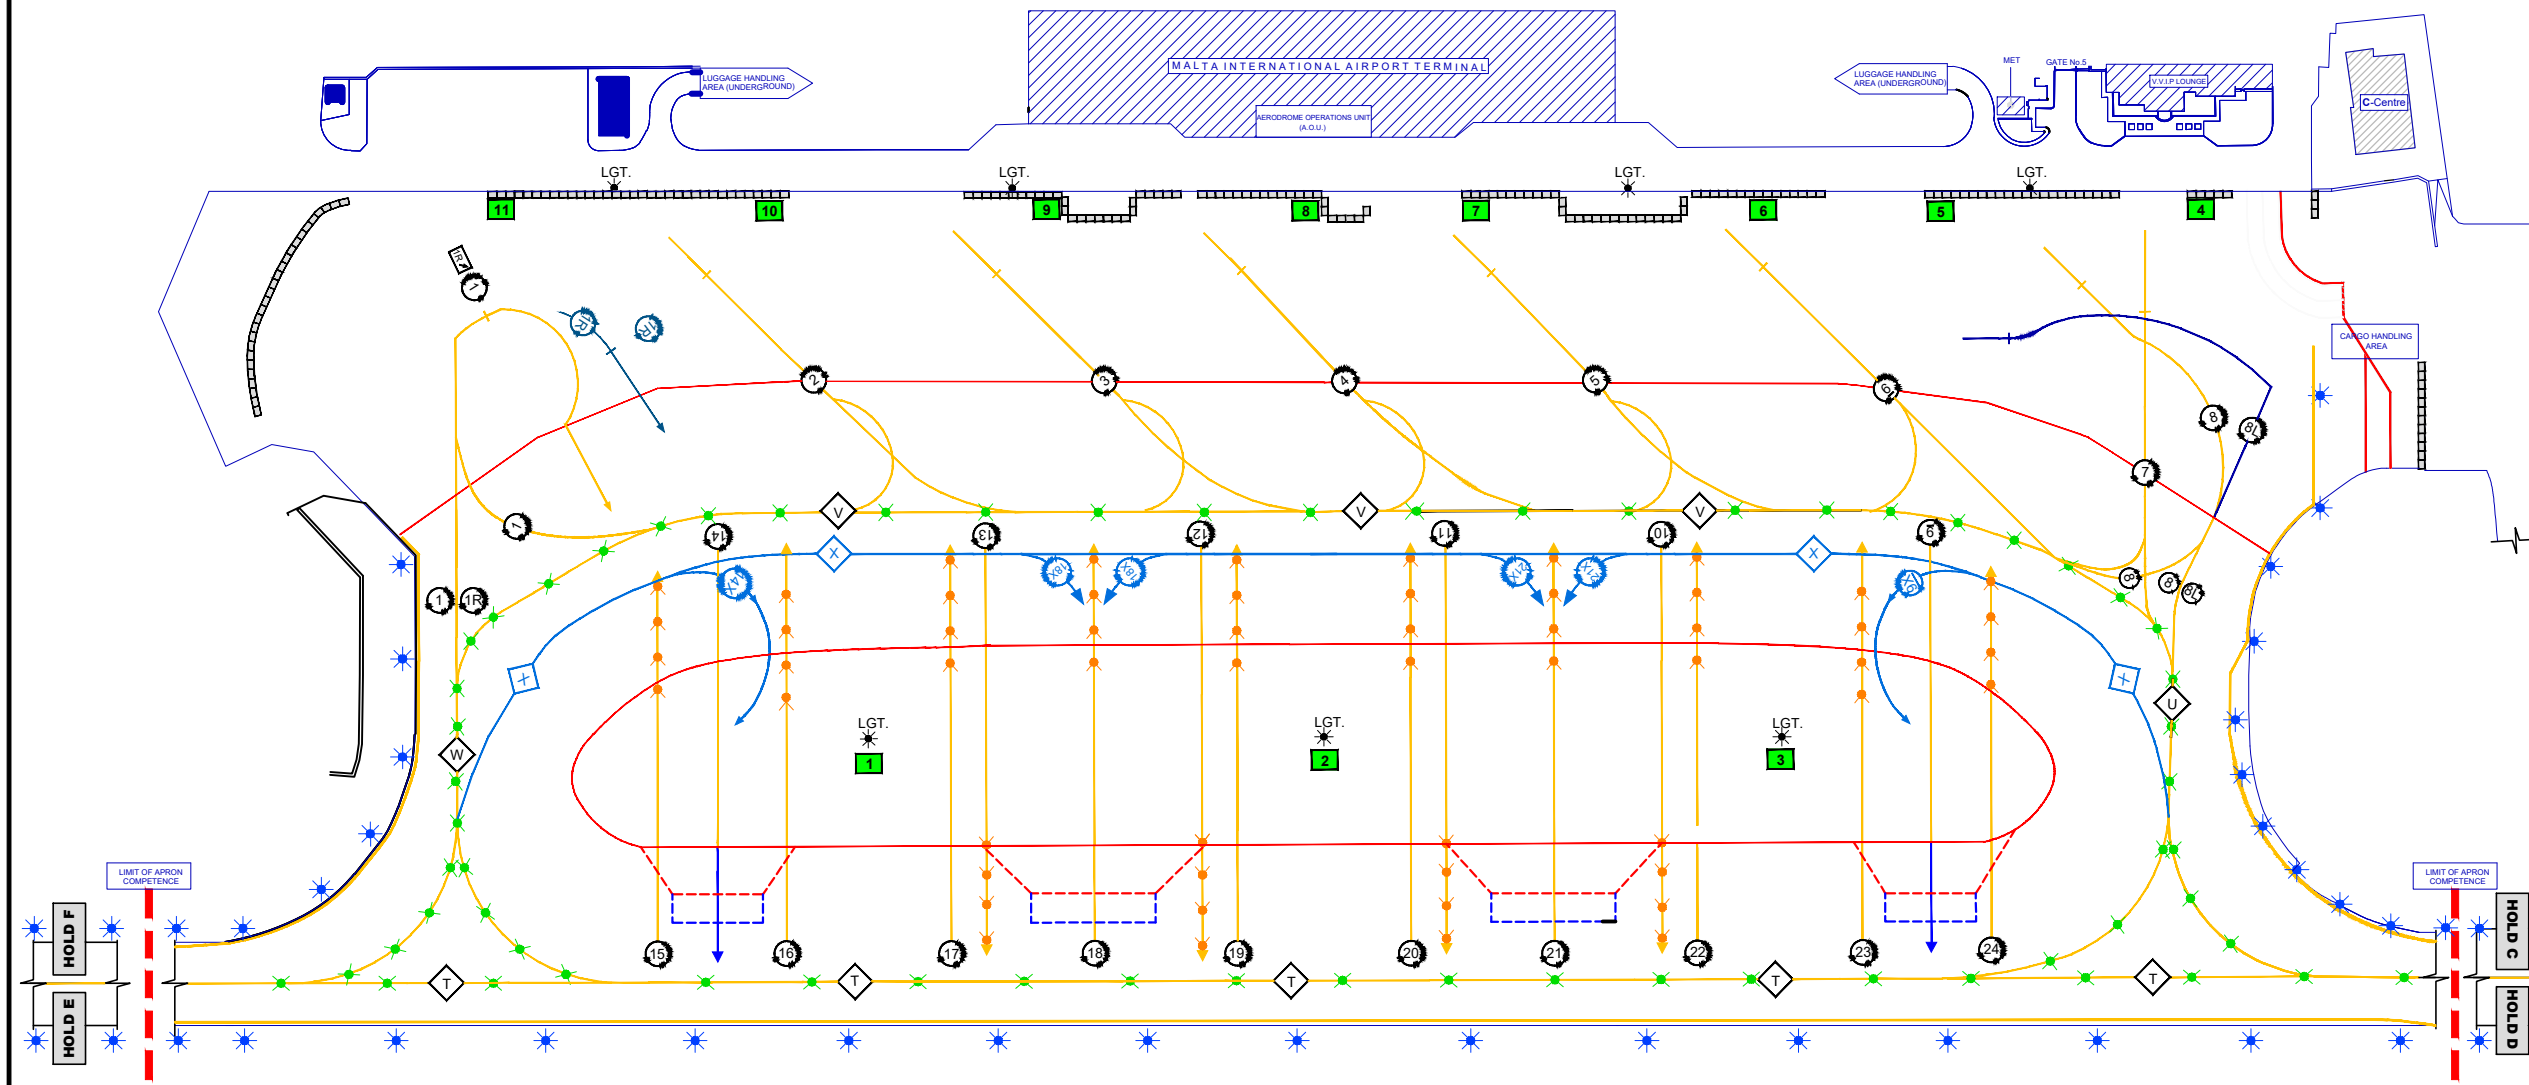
MALTA INTERNATIONAL AIRPORT TERMINAL

AERODROME OPERATIONS UNIT (A.O.U.)

LUGGAGE HANDLING AREA (UNDERGROUND)

LUGGAGE HANDLING AREA (UNDERGROUND)

MET

GATE No.5

V.V.I.P LOUNGE

C-Centre

CARGO HANDLING AREA

LGT.

LGT.

LGT.

LGT.

11

10

9

8

7

6

5

4

1R

1

1R

2

3

4

5

6

8

8L

7

1

14

13

12

11

10

9

8

6L

6R

1R

1

14R

13R

13L

12R

12L

10L

V

V

V

X

X

W

U

LGT.

1

LGT.

2

LGT.

3

15

16

17

18

19

20

21

22

23

24

T

T

T

T

LIMIT OF APRON COMPETENCE

LIMIT OF APRON COMPETENCE

HOLD F

HOLD E

HOLD C

HOLD D